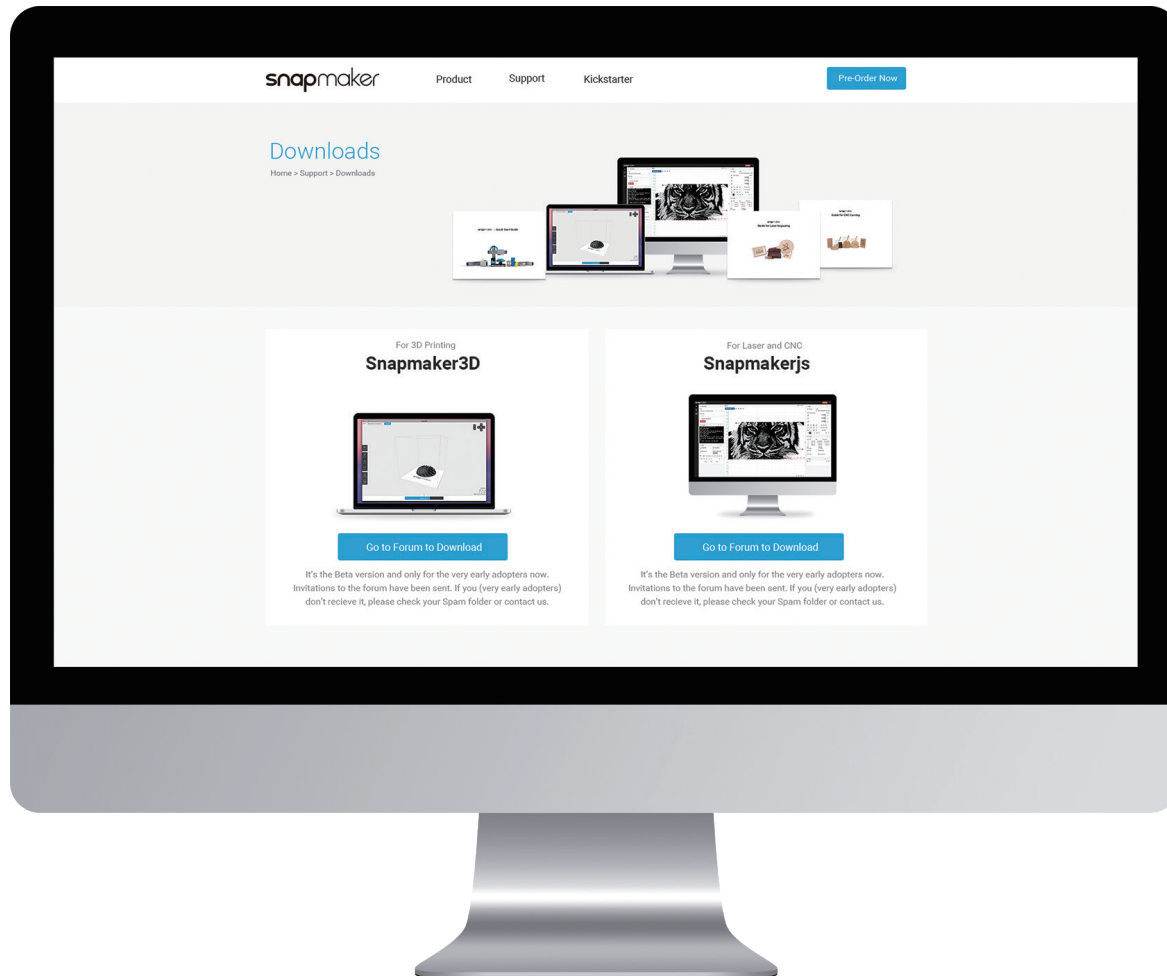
snapmaker Product Support Kickstarter Pre-Order Now

Downloads
Home > Support > Downloads

For 3D Printing
Snapmaker3D

Go to Forum to Download

It's the Beta version and only for the very early adopters now. Invitations to the forum have been sent. If you (very early adopters) don't recieve it, please check your Spam folder or contact us.

For Laser and CNC
Snapmakerjs

Go to Forum to Download

It's the Beta version and only for the very early adopters now. Invitations to the forum have been sent. If you (very early adopters) don't recieve it, please check your Spam folder or contact us.